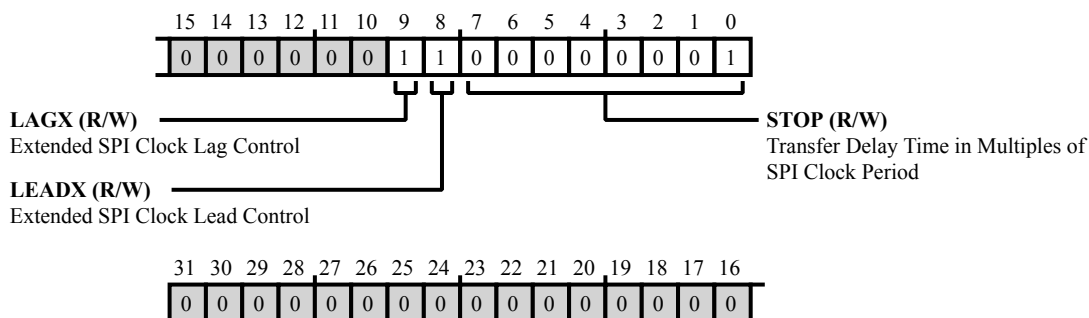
15 14 13 12 11 10 9 8 7 6 5 4 3 2 1 0

| 0 | 0 | 0 | 0 | 0 | 0 | 1 | 1 | 0 | 0 | 0 | 0 | 0 | 0 | 0 | 1 |
|---|---|---|---|---|---|---|---|---|---|---|---|---|---|---|---|

**LAGX (R/W)**
Extended SPI Clock Lag Control

**LEADX (R/W)**
Extended SPI Clock Lead Control

**STOP (R/W)**
Transfer Delay Time in Multiples of SPI Clock Period

31 30 29 28 27 26 25 24 23 22 21 20 19 18 17 16

| 0 | 0 | 0 | 0 | 0 | 0 | 0 | 0 | 0 | 0 | 0 | 0 | 0 | 0 | 0 | 0 |
|---|---|---|---|---|---|---|---|---|---|---|---|---|---|---|---|